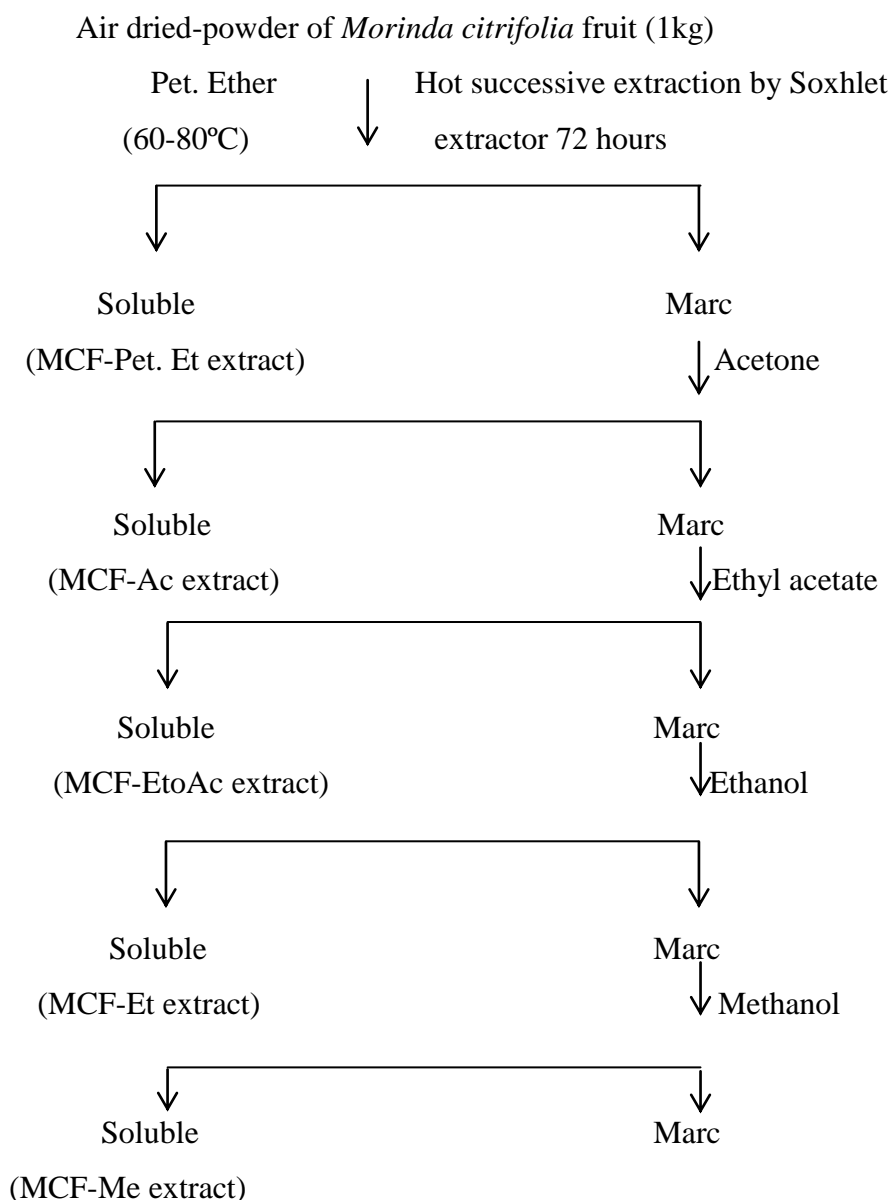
Air dried-powder of *Morinda citrifolia* fruit (1kg)

Pet. Ether (60-80ºC)

Hot successive extraction by Soxhlet extractor 72 hours

Soluble (MCF-Pet. Et extract)

Marc

Acetone

Soluble (MCF-Ac extract)

Marc

Ethyl acetate

Soluble (MCF-EtoAc extract)

Marc

Ethanol

Soluble (MCF-Et extract)

Marc

Methanol

Soluble (MCF-Me extract)

Marc